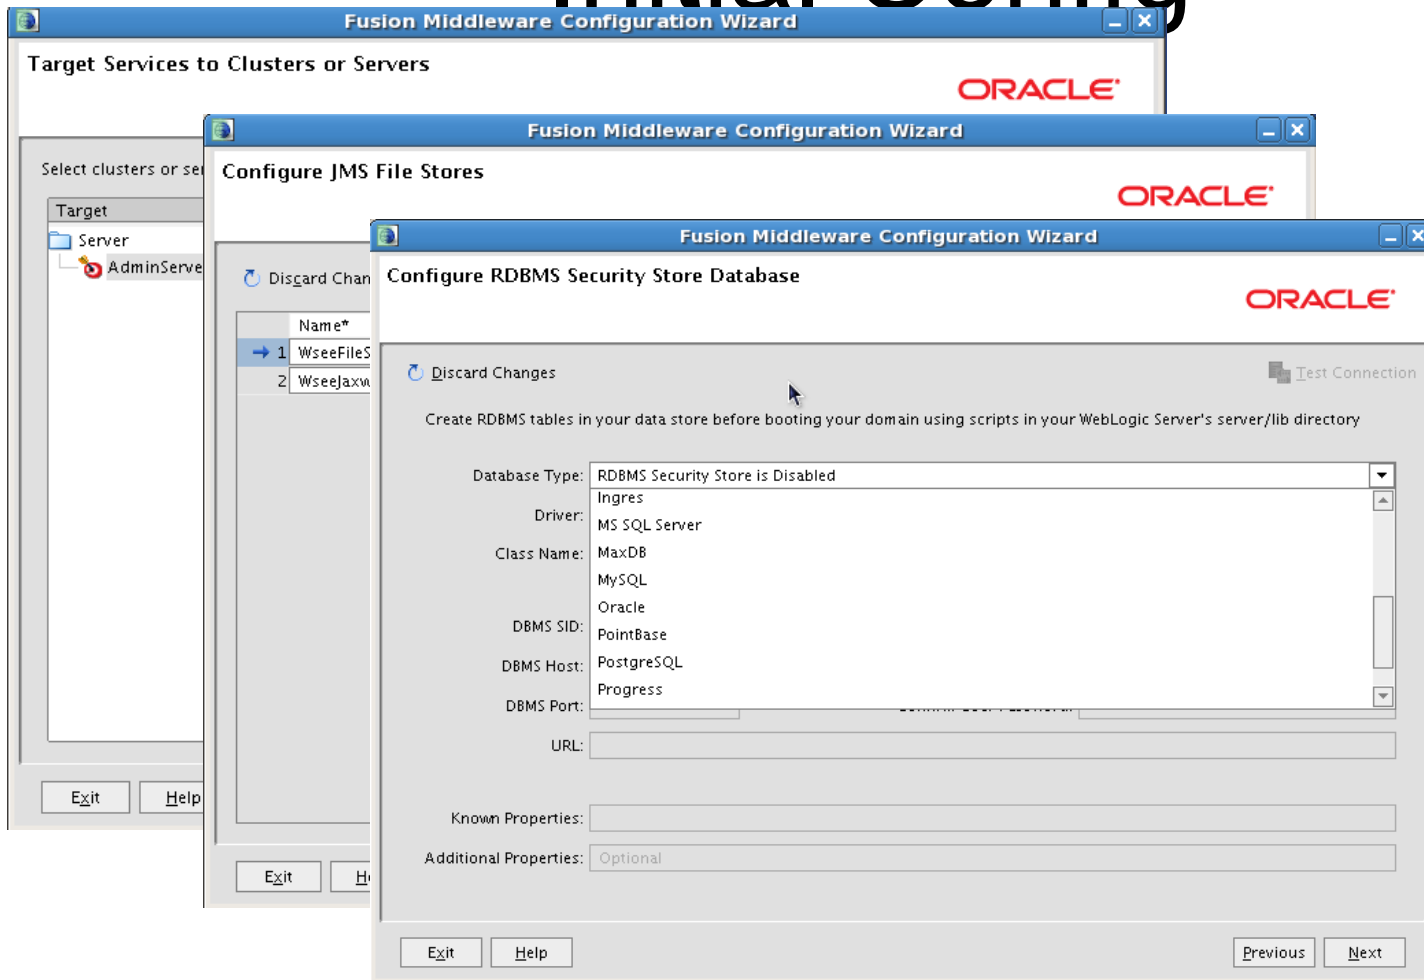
Fusion Middleware Configuration Wizard

Target Services to Clusters or Servers

ORACLE

Select clusters or ser

Target

Server

AdminServe

Exit

Help

Fusion Middleware Configuration Wizard

Configure JMS File Stores

ORACLE

Discard Chan

| | Name* |
|---|---|
| 1 | WseeFileS |
| 2 | WseeJaxw |

Exit

H

Fusion Middleware Configuration Wizard

Configure RDBMS Security Store Database

ORACLE

Discard Changes

Test Connection

Create RDBMS tables in your data store before booting your domain using scripts in your WebLogic Server's server/lib directory

Database Type: RDBMS Security Store is Disabled

Ingres
MS SQL Server
MaxDB
MySQL
Oracle
PointBase
PostgreSQL
Progress

Driver:

Class Name:

DBMS SID:

DBMS Host:

DBMS Port:

URL:

Known Properties:

Additional Properties: Optional

Exit

Help

Previous

Next